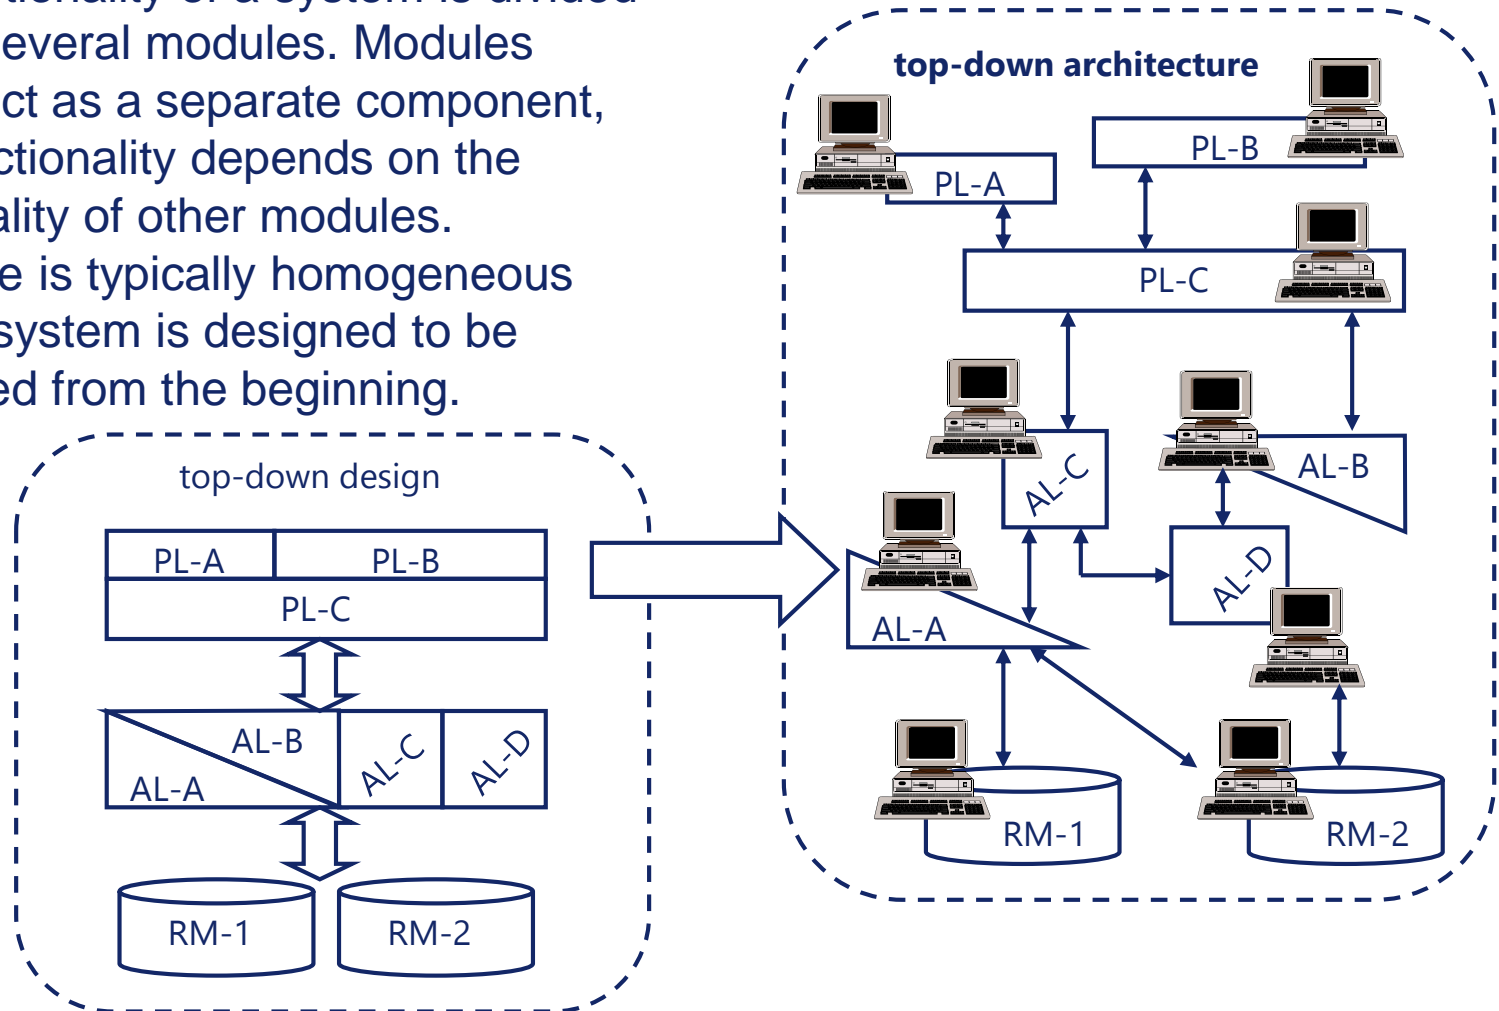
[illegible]ctionality of a system is divided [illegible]everal modules. Modules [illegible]ct as a separate component, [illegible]ctionality depends on the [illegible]ality of other modules. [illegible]e is typically homogeneous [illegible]system is designed to be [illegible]ed from the beginning.

top-down design

PL-A
PL-B
PL-C
AL-B
AL-A
AL-C
AL-D
RM-1
RM-2

top-down architecture

PL-B
PL-A
PL-C
AL-C
AL-B
AL-D
AL-A
RM-1
RM-2